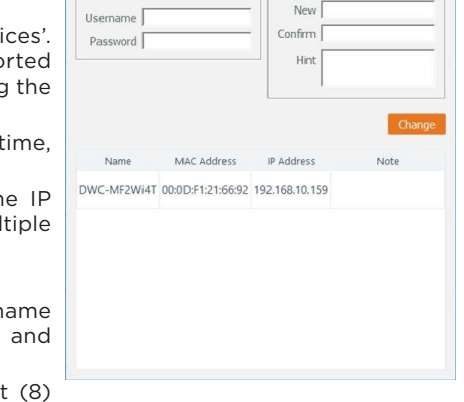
ices'.
orted
g the

time,

he IP
ltiple

name
and

t (8)

Username
Password

New
Confirm
Hint

Change

| Name | MAC Address | IP Address | Note |
|---|---|---|---|
| DWC-MF2Wi4T | 00:0D:F1:21:66:92 | 192.168.10.159 | |